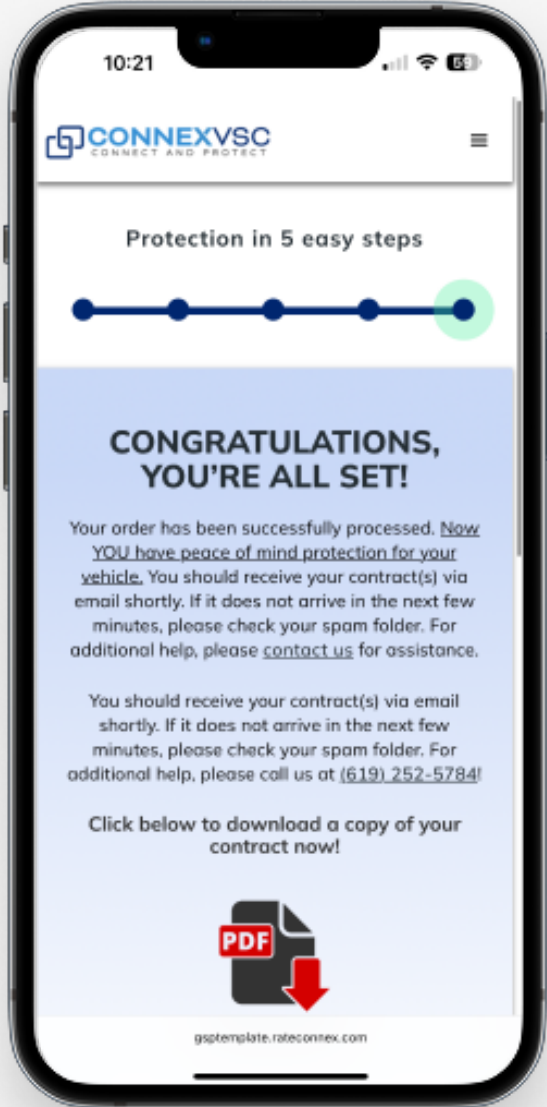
10:21

59

CONNEXVSC
CONNECT AND PROTECT

Protection in 5 easy steps

CONGRATULATIONS, YOU'RE ALL SET!

Your order has been successfully processed. Now YOU have peace of mind protection for your vehicle. You should receive your contract(s) via email shortly. If it does not arrive in the next few minutes, please check your spam folder. For additional help, please contact us for assistance.

You should receive your contract(s) via email shortly. If it does not arrive in the next few minutes, please check your spam folder. For additional help, please call us at (619) 252-5784!

Click below to download a copy of your contract now!

PDF

gsptemplate.rateconnex.com